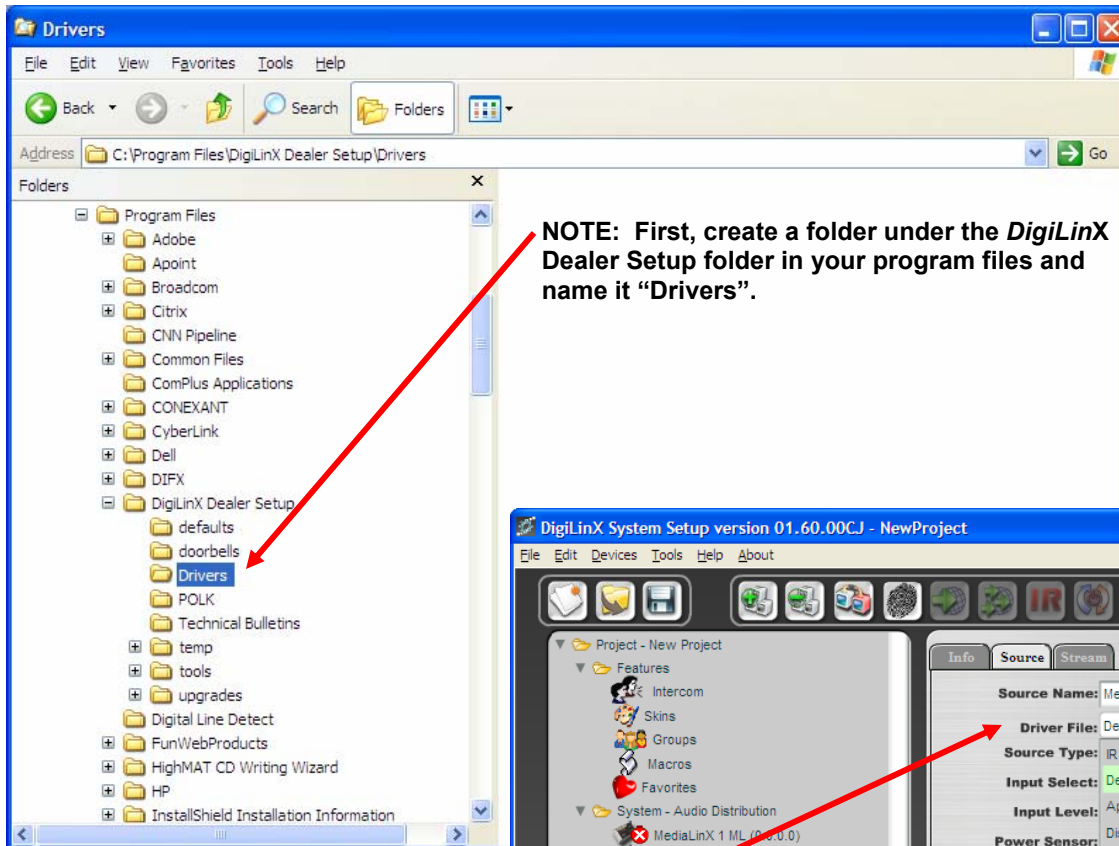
Drivers

File Edit View Favorites Tools Help

Back Search Folders

Address C:\Program Files\DigiLinX Dealer Setup\Drivers Go

Folders ×

Program Files
Adobe
Apoint
Broadcom
Citrix
CNN Pipeline
Common Files
ComPlus Applications
CONEXANT
CyberLink
Dell
DIFX
DigiLinX Dealer Setup
defaults
doorbells
Drivers
POLK
Technical Bulletins
temp
tools
upgrades
Digital Line Detect
FunWebProducts
HighMAT CD Writing Wizard
HP
InstallShield Installation Information

NOTE: First, create a folder under the *DigiLin*X Dealer Setup folder in your program files and name it “Drivers”.

DigiLinX System Setup version 01.60.00CJ - NewProject

File Edit Devices Tools Help About

Project - New Project
Features
Intercom
Skins
Groups
Macros
Favorites
System - Audio Distribution
MediaLinX 1 ML (0.0.0.0)

Info Source Stream

Source Name: Me
Driver File: De
Source Type: IR
Input Select: De
Input Level: Ap
Power Sensor: Di